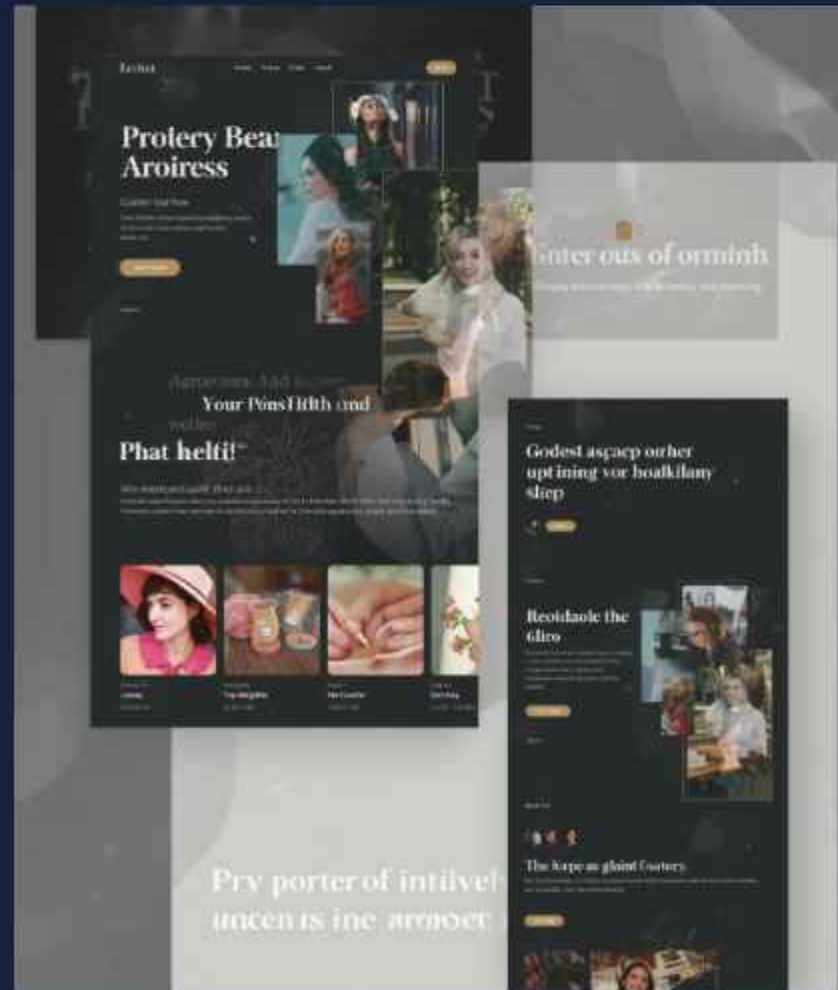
Protery Bea
Aroiress

Enter ous of orminh

Agreeasm Add
Your PousHith and
Phat helfi!

Godest asçaep orher uptining vor hoalkilany slep

Reotdaole the Glro

The forpe as glaint Coetery

Prv porter of intiivel
uncen is ine araoer